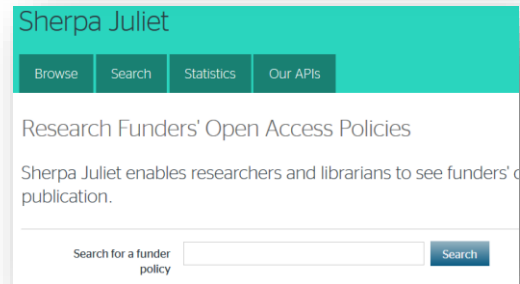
Sherpa Juliet

Browse Search Statistics Our APIs

Research Funders' Open Access Policies

Sherpa Juliet enables researchers and librarians to see funders' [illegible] publication.

Search for a funder policy

Search